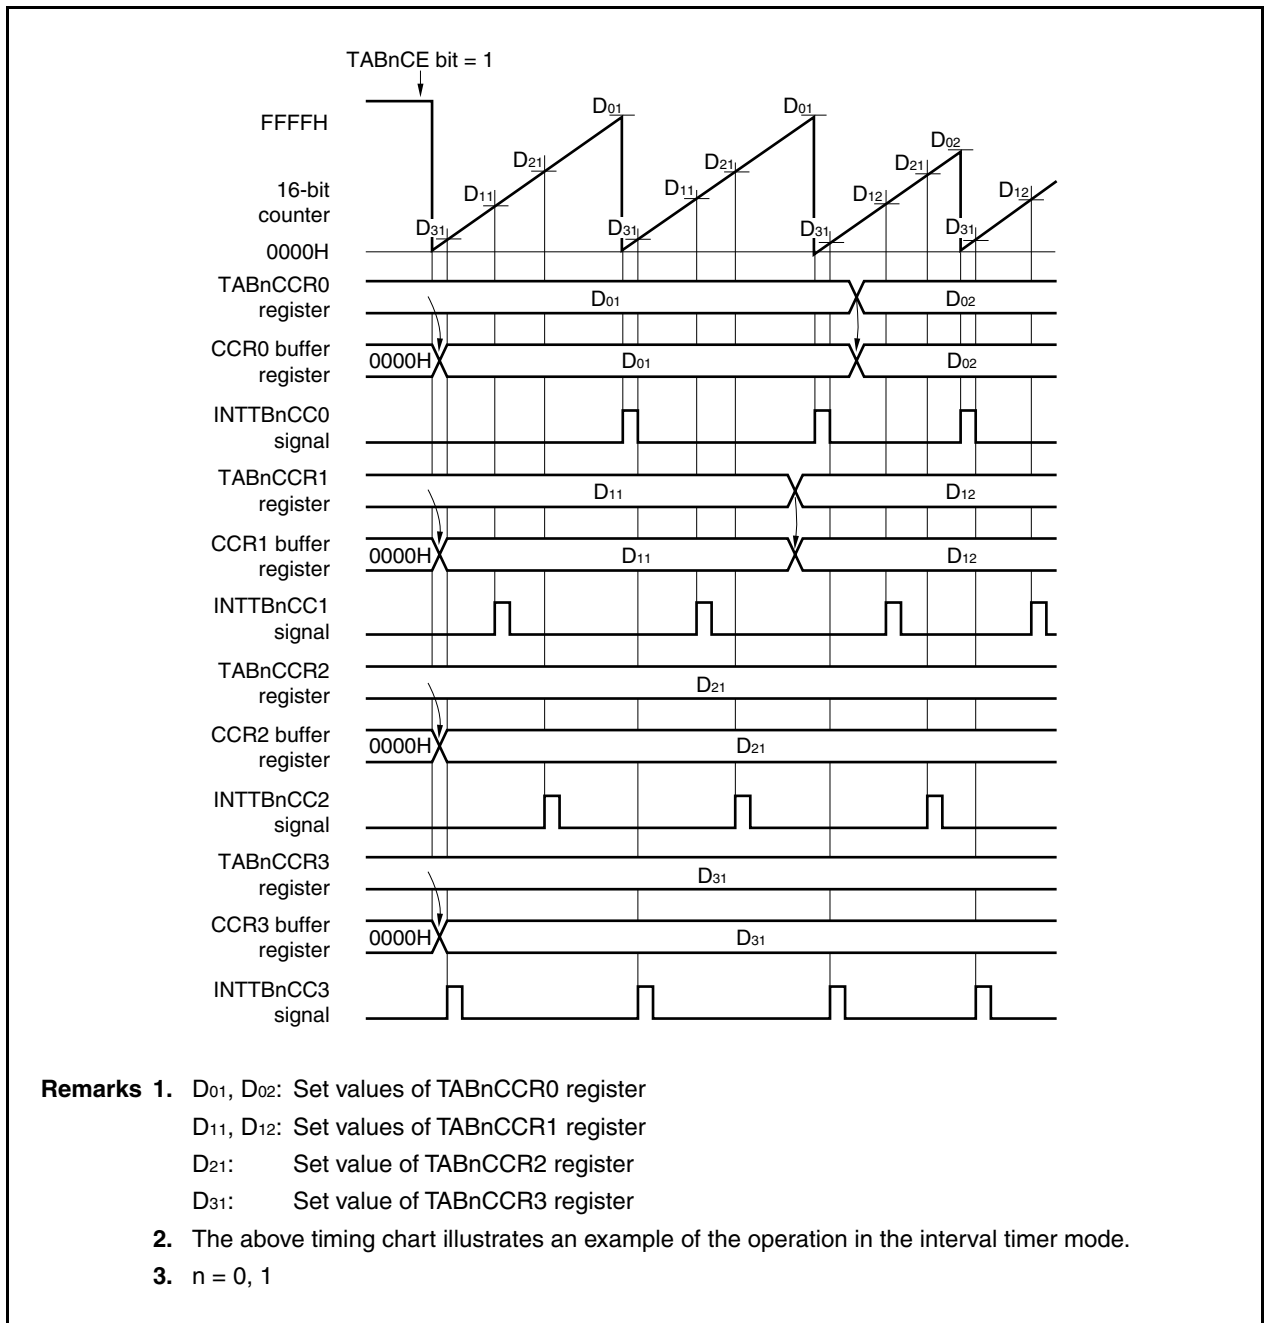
TABnCE bit = 1

FFFFH

16-bit counter

0000H

$D_{01}$

$D_{21}$

$D_{11}$

$D_{31}$

$D_{01}$

$D_{21}$

$D_{11}$

$D_{31}$

$D_{02}$

$D_{21}$

$D_{12}$

$D_{31}$

$D_{31}$

$D_{12}$

TABnCCR0 register

$D_{01}$

$D_{02}$

CCR0 buffer register

0000H

$D_{01}$

$D_{02}$

INTTBnCC0 signal

TABnCCR1 register

$D_{11}$

$D_{12}$

CCR1 buffer register

0000H

$D_{11}$

$D_{12}$

INTTBnCC1 signal

TABnCCR2 register

$D_{21}$

CCR2 buffer register

0000H

$D_{21}$

INTTBnCC2 signal

TABnCCR3 register

$D_{31}$

CCR3 buffer register

0000H

$D_{31}$

INTTBnCC3 signal

**Remarks 1.** $D_{01}$, $D_{02}$: Set values of TABnCCR0 register

$D_{11}$, $D_{12}$: Set values of TABnCCR1 register

$D_{21}$: Set value of TABnCCR2 register

$D_{31}$: Set value of TABnCCR3 register

**2.** The above timing chart illustrates an example of the operation in the interval timer mode.

**3.** n = 0, 1